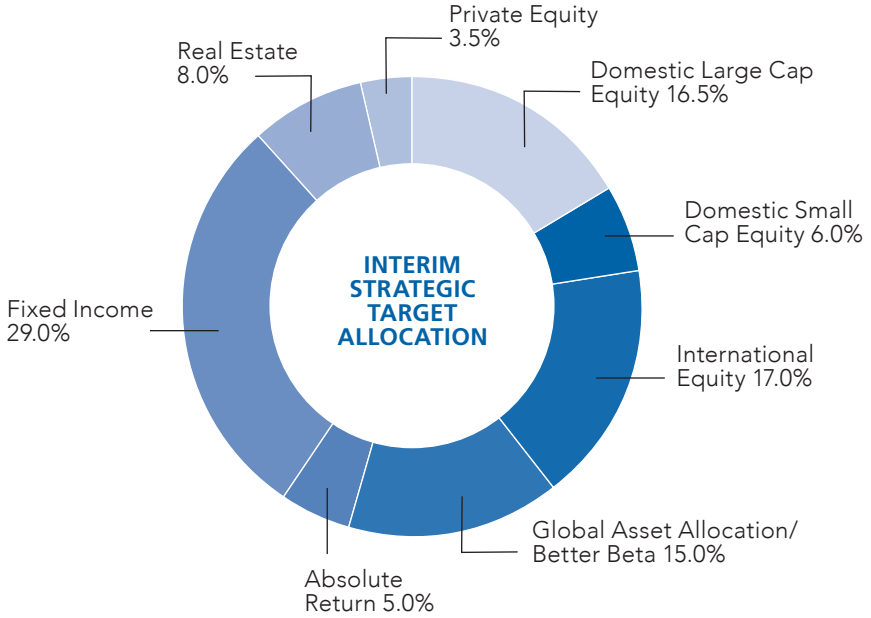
Private Equity
3.5%

Real Estate
8.0%

Domestic Large Cap
Equity 16.5%

Domestic Small
Cap Equity 6.0%

INTERIM
STRATEGIC
TARGET
ALLOCATION

Fixed Income
29.0%

International
Equity 17.0%

Global Asset Allocation/
Better Beta 15.0%

Absolute
Return 5.0%